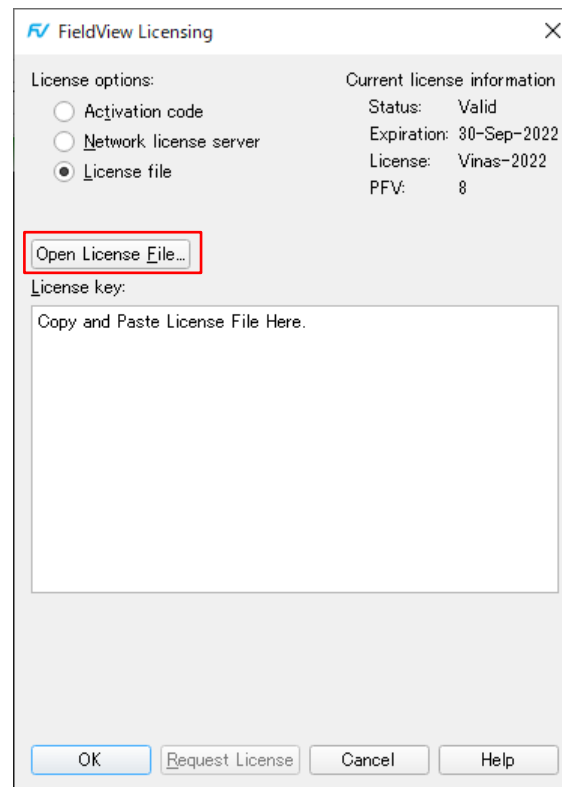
FV FieldView Licensing

License options:
Activation code
Network license server
License file

Current license information
Status: Valid
Expiration: 30-Sep-2022
License: Vinas-2022
PFV: 8

Open License File...

License key:

Copy and Paste License File Here.

OK
Request License
Cancel
Help